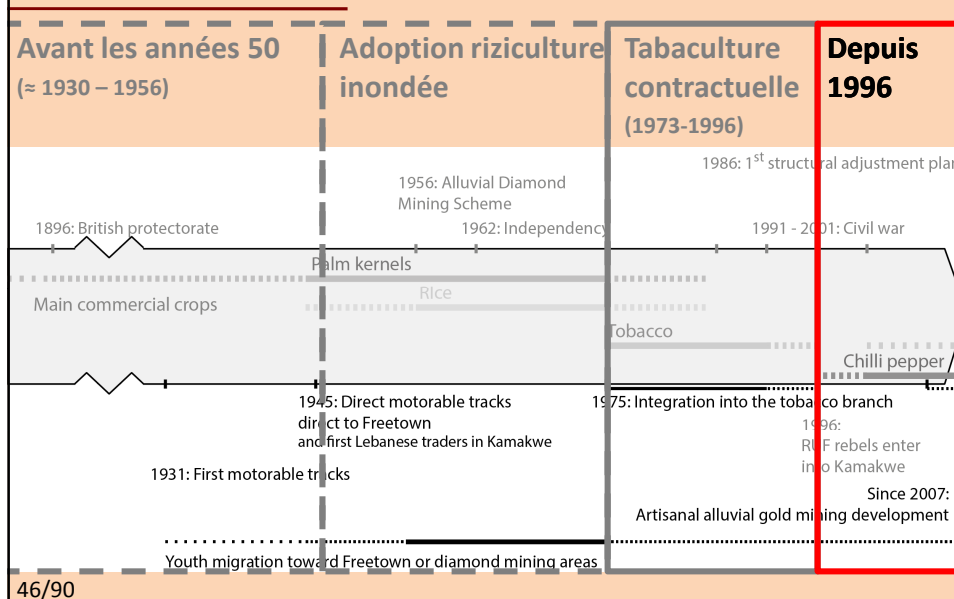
Avant les années 50
(≈ 1930 – 1956)

Adoption riziculture inondée

Tabaculture contractuelle
(1973-1996)

Depuis 1996

1986: 1$^{st}$ structural adjustment plan

1956: Alluvial Diamond Mining Scheme

1896: British protectorate

1962: Independency

1991 - 2001: Civil war

Palm kernels

Main commercial crops

Rice

Tobacco

Chilli pepper

1945: Direct motorable tracks direct to Freetown and first Lebanese traders in Kamakwe

1975: Integration into the tobacco branch

1996: RUF rebels enter into Kamakwe

1931: First motorable tracks

Since 2007: Artisanal alluvial gold mining development

Youth migration toward Freetown or diamond mining areas

46/90